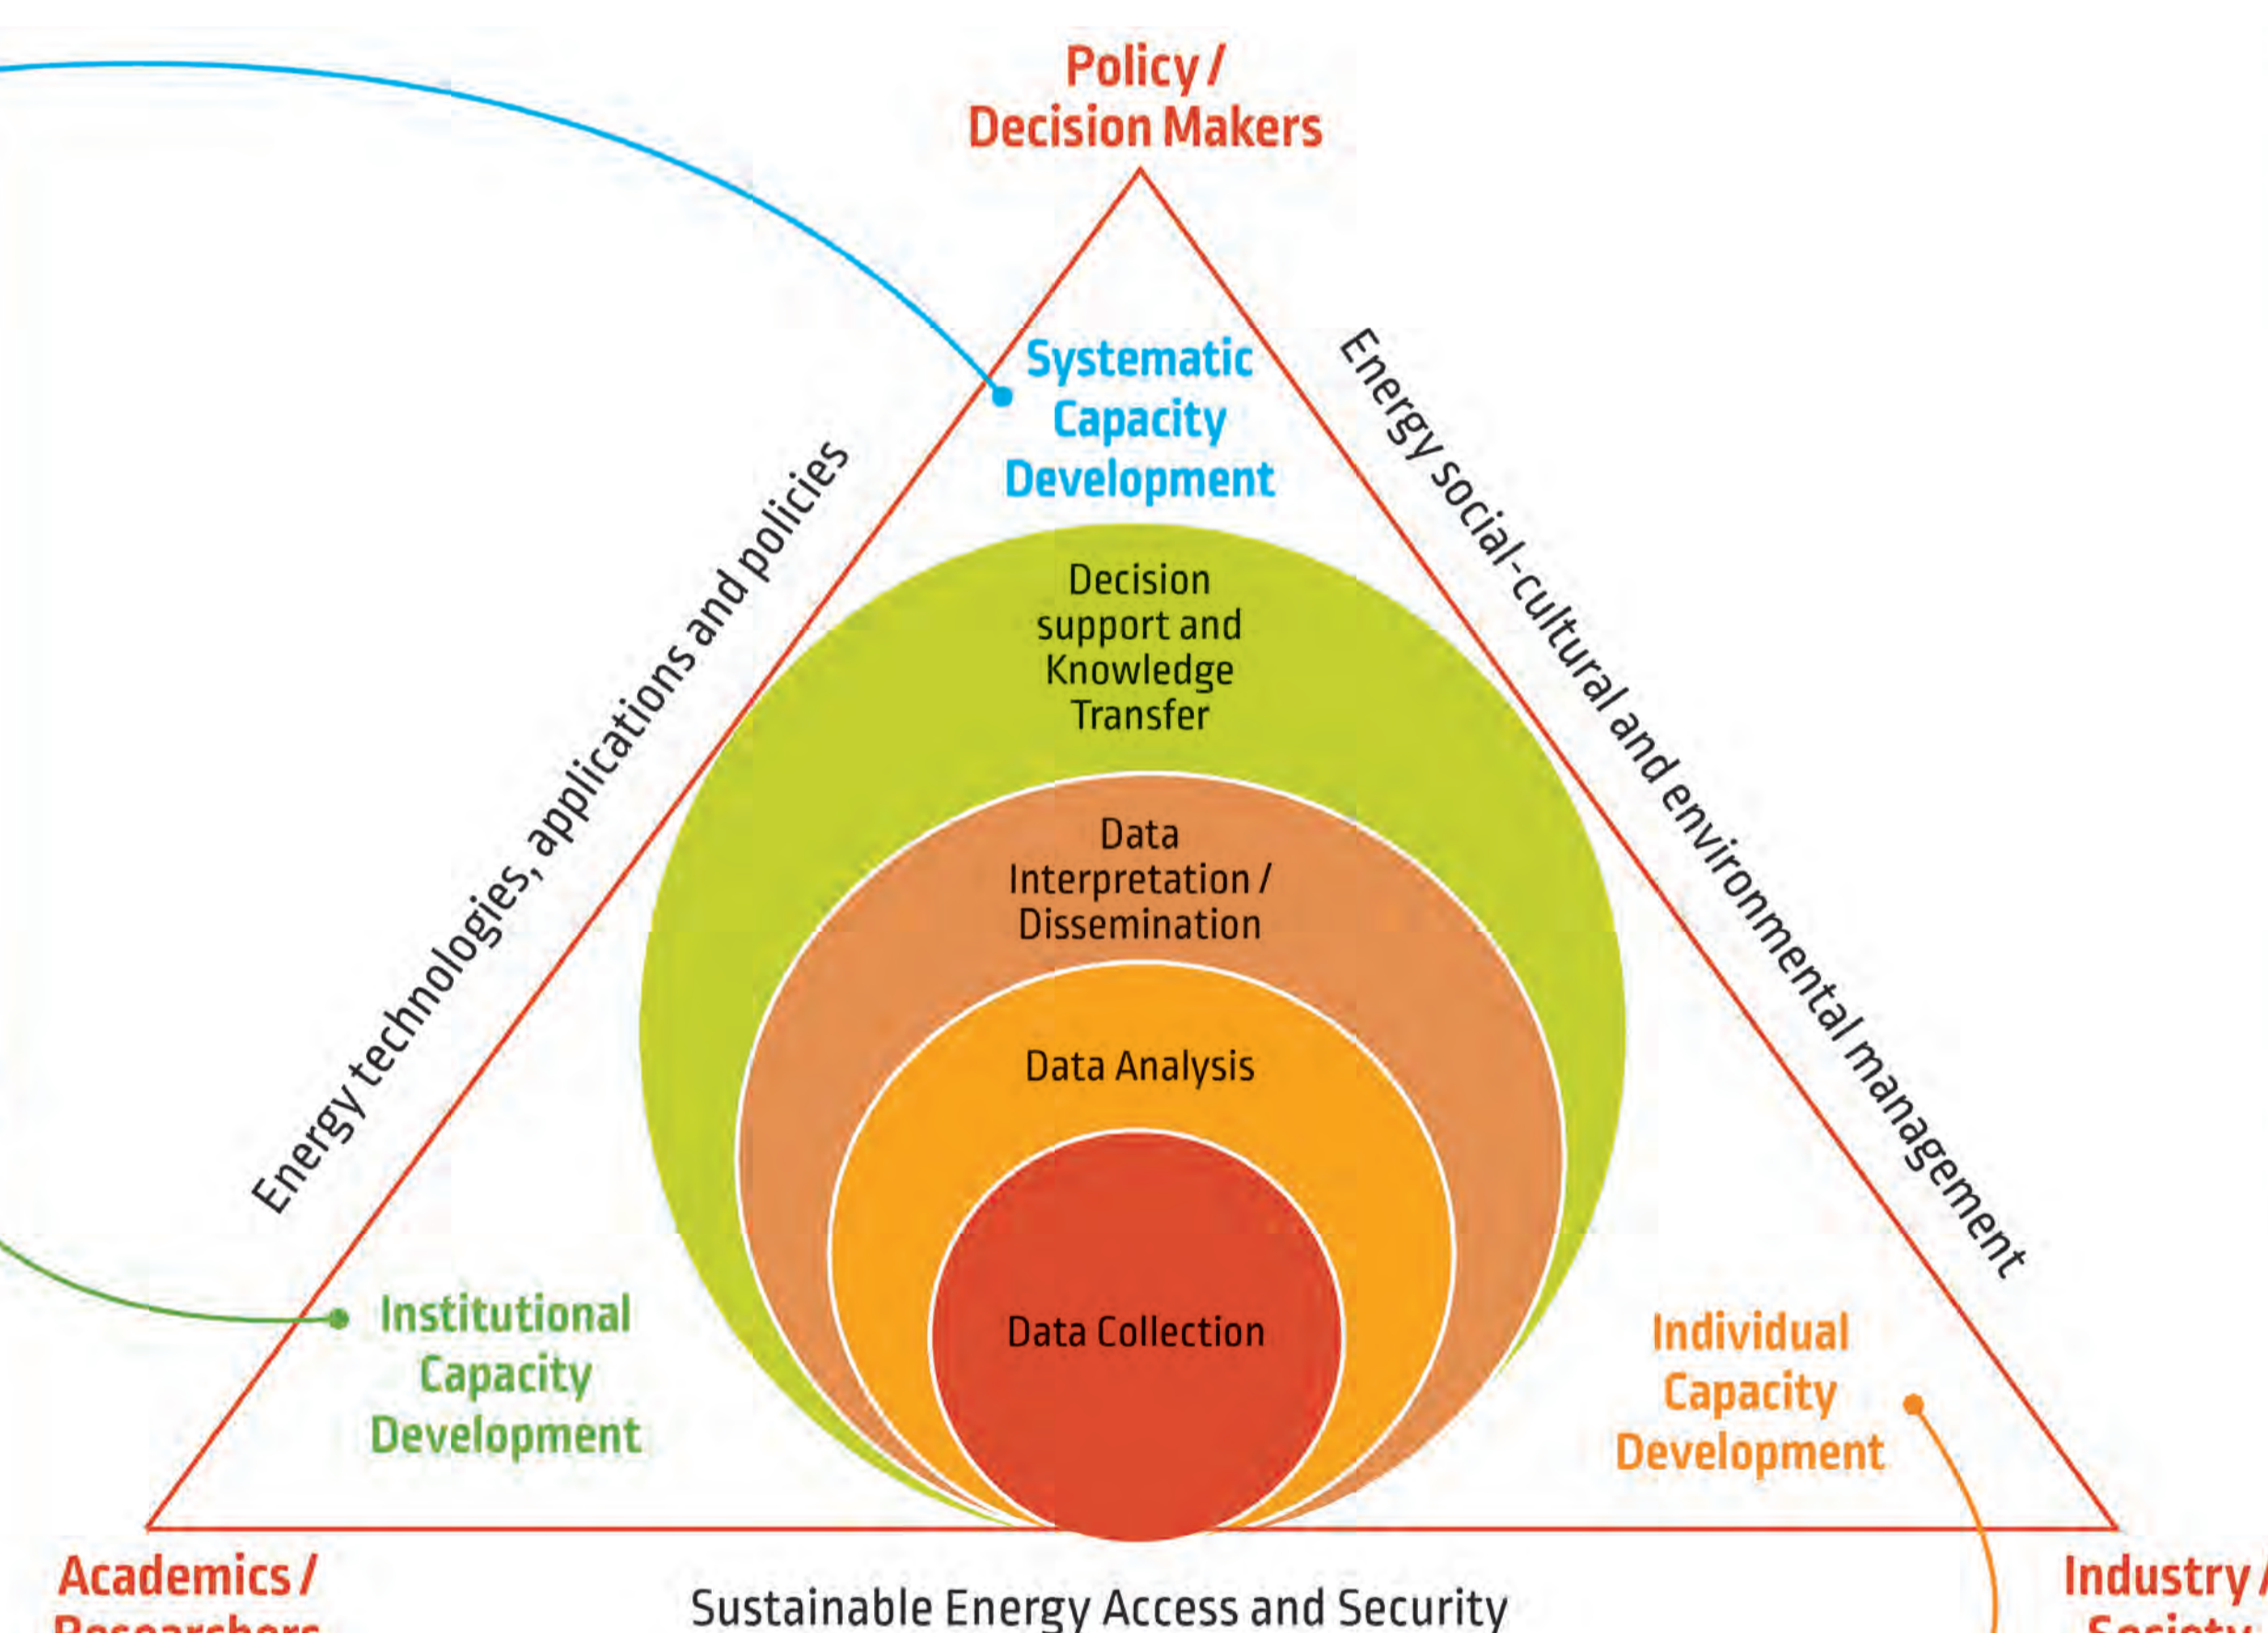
Policy / Decision Makers

Systematic Capacity Development

Energy technologies, applications and policies

Energy social-cultural and environmental management

Decision support and Knowledge Transfer

Data Interpretation / Dissemination

Data Analysis

Data Collection

Institutional Capacity Development

Individual Capacity Development

Academics / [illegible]

Sustainable Energy Access and Security

Industry / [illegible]